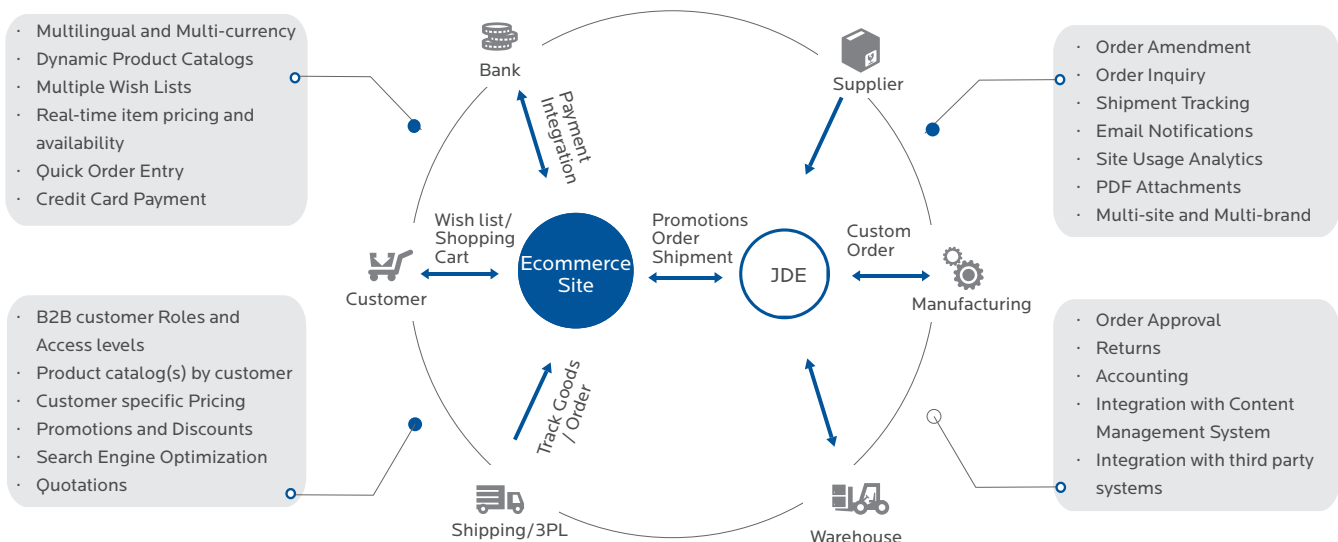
· Multilingual and Multi-currency
· Dynamic Product Catalogs
· Multiple Wish Lists
· Real-time item pricing and availability
· Quick Order Entry
· Credit Card Payment

Bank

Payment Integration

Supplier

· Order Amendment
· Order Inquiry
· Shipment Tracking
· Email Notifications
· Site Usage Analytics
· PDF Attachments
· Multi-site and Multi-brand

Wish list/ Shopping Cart

Customer

Ecommerce Site

Promotions Order Shipment

JDE

Custom Order

Manufacturing

· B2B customer Roles and Access levels
· Product catalog(s) by customer
· Customer specific Pricing
· Promotions and Discounts
· Search Engine Optimization
· Quotations

Track Goods / Order

· Order Approval
· Returns
· Accounting
· Integration with Content Management System
· Integration with third party systems

Shipping/3PL

Warehouse